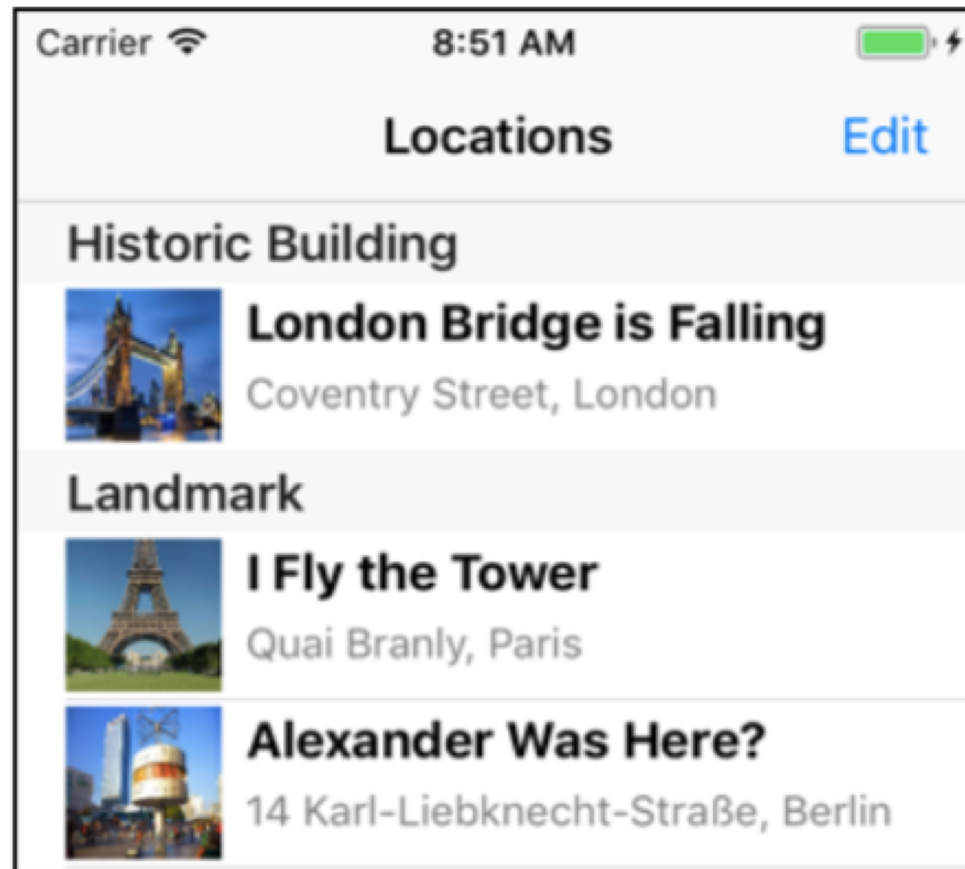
Carrier 8:51 AM

Locations Edit

Historic Building

London Bridge is Falling

Coventry Street, London

Landmark

I Fly the Tower

Quai Branly, Paris

Alexander Was Here?

14 Karl-Liebknecht-Straße, Berlin